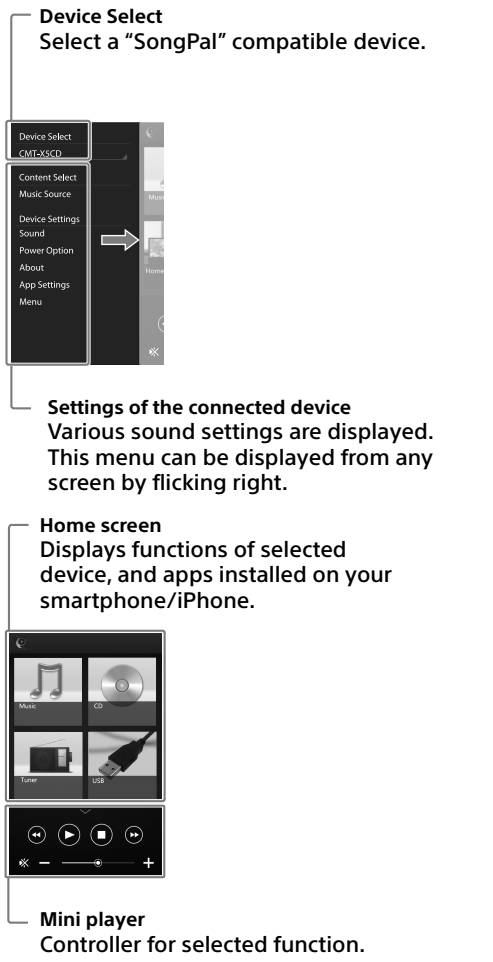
Device Select
Select a "SongPal" compatible device.

Device Select
CMT-X5CD

Content Select
Music Source

Device Settings
Sound
Power Option
About
App Settings
Menu

Music

Home

Settings of the connected device
Various sound settings are displayed. This menu can be displayed from any screen by flicking right.

Home screen
Displays functions of selected device, and apps installed on your smartphone/iPhone.

Music
CD
Tuner
USB

−
+

Mini player
Controller for selected function.